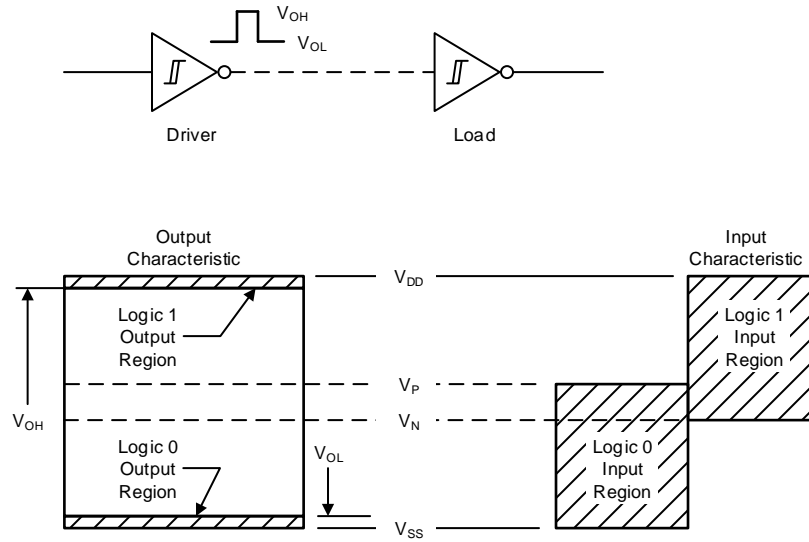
$V_{OH}$
$V_{OL}$

Driver

Load

Output Characteristic

Input Characteristic

$V_{DD}$

Logic 1 Output Region

Logic 1 Input Region

$V_P$

$V_{OH}$

$V_N$

Logic 0 Output Region

$V_{OL}$

Logic 0 Input Region

$V_{SS}$